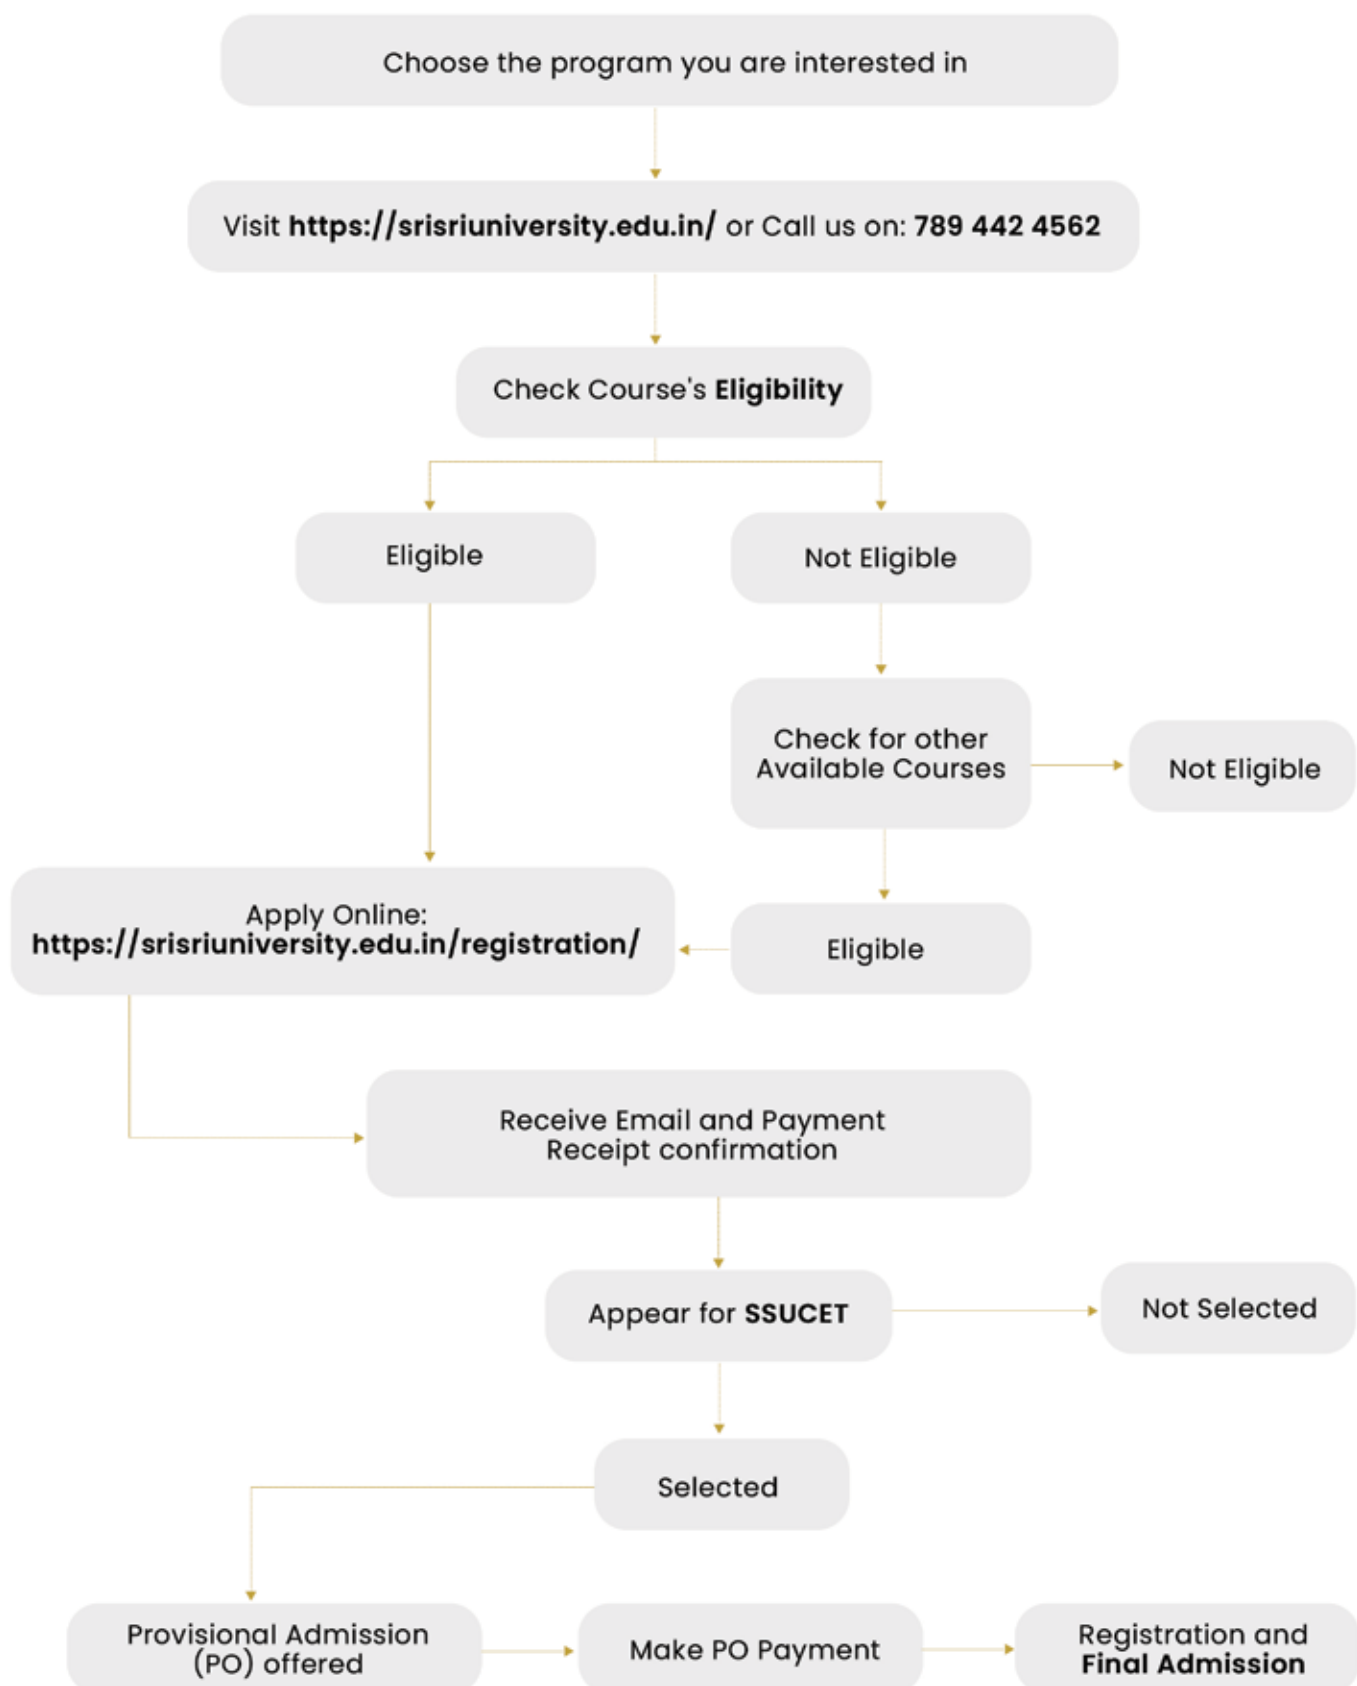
Choose the program you are interested in

Visit https://srisriuniversity.edu.in/ or Call us on: 789 442 4562

Check Course's Eligibility

Eligible

Not Eligible

Check for other Available Courses

Not Eligible

Apply Online: https://srisriuniversity.edu.in/registration/

Eligible

Receive Email and Payment Receipt confirmation

Appear for SSUCET

Not Selected

Selected

Provisional Admission (PO) offered

Make PO Payment

Registration and Final Admission